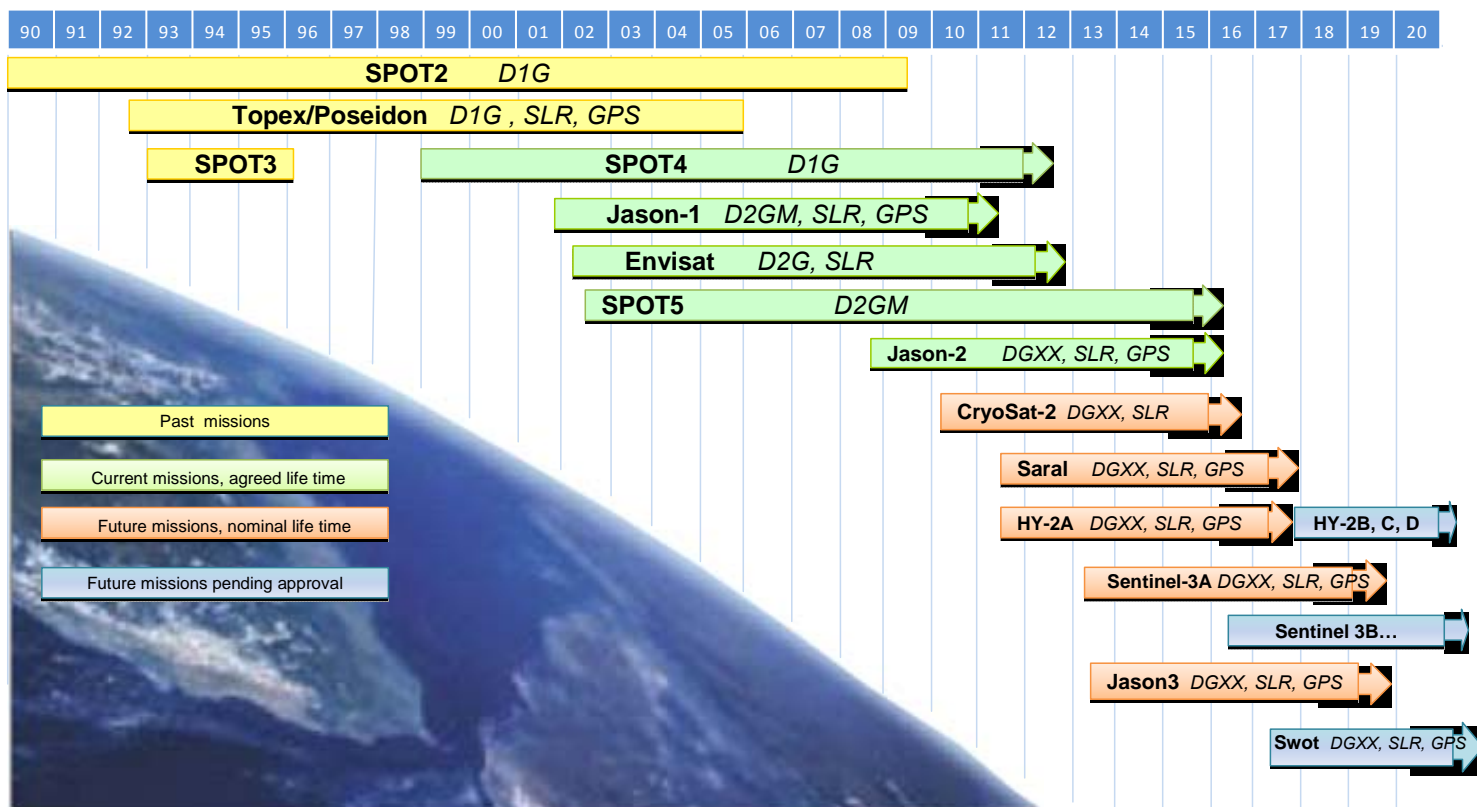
90 91 92 93 94 95 96 97 98 99 00 01 02 03 04 05 06 07 08 09 10 11 12 13 14 15 16 17 18 19 20

SPOT2 *D1G*

Topex/Poseidon *D1G , SLR, GPS*

SPOT3

SPOT4 *D1G*

Jason-1 *D2GM, SLR, GPS*

Envisat *D2G, SLR*

SPOT5 *D2GM*

Jason-2 *DGXX, SLR, GPS*

CryoSat-2 *DGXX, SLR*

Saral *DGXX, SLR, GPS*

HY-2A *DGXX, SLR, GPS*

HY-2B, C, D

Sentinel-3A *DGXX, SLR, GPS*

Sentinel 3B…

Jason3 *DGXX, SLR, GPS*

Swot *DGXX, SLR, GPS*

Past missions

Current missions, agreed life time

Future missions, nominal life time

Future missions pending approval